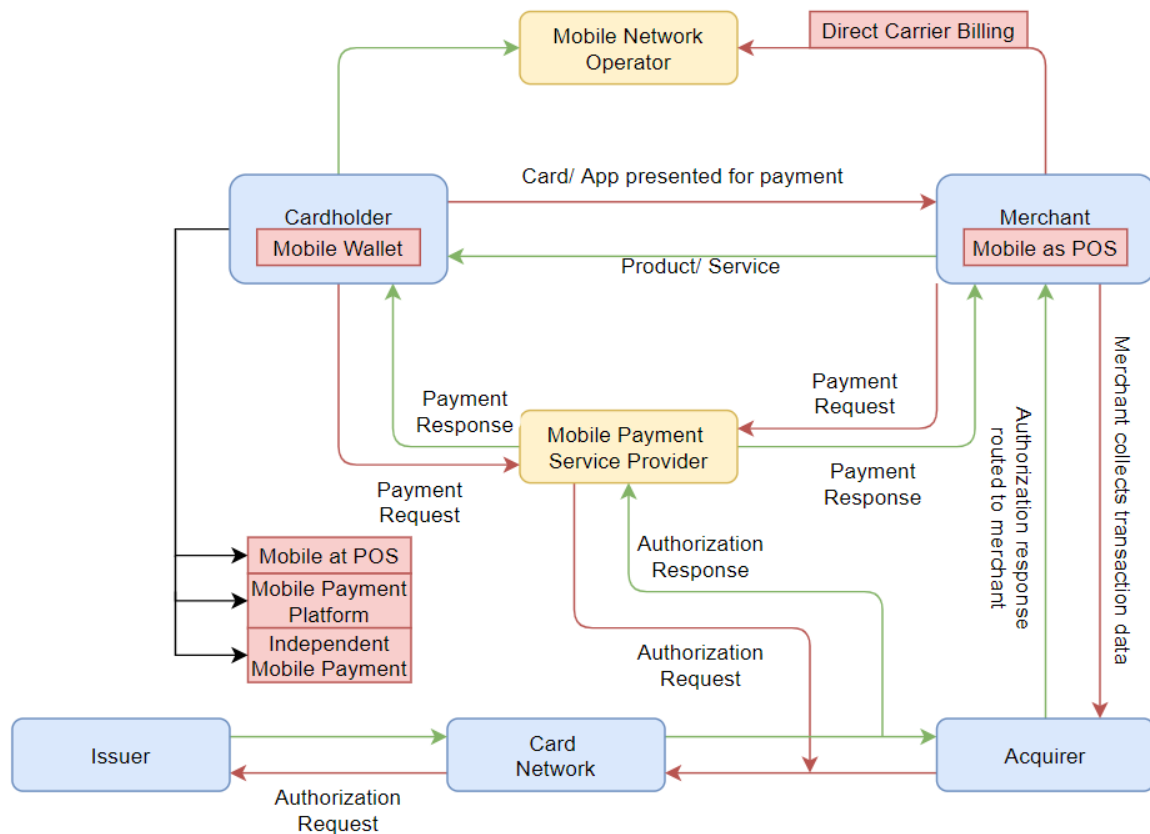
Mobile Network Operator

Direct Carrier Billing

Card/ App presented for payment

Cardholder

Mobile Wallet

Merchant

Mobile as POS

Product/ Service

Payment Request

Payment Response

Mobile Payment Service Provider

Payment Request

Payment Response

Authorization response routed to merchant

Merchant collects transaction data

Authorization Response

Mobile at POS

Mobile Payment Platform

Independent Mobile Payment

Authorization Request

Issuer

Card Network

Acquirer

Authorization Request